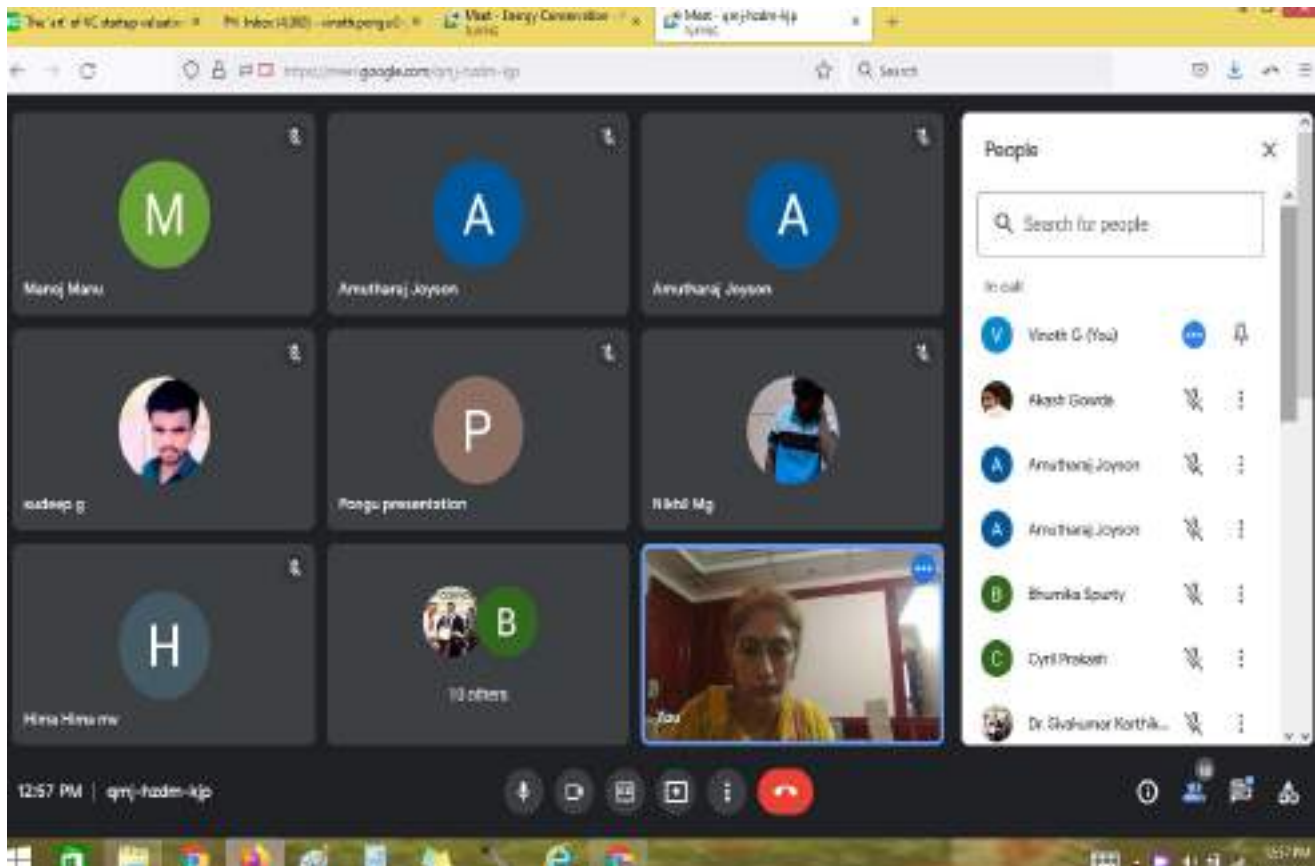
The art of VC startup valuation | Inbox (4,080) - vinoth.pongu@ | Meet - Energy Conservation | Meet - qmj-hzdm-kjp

https://meet.google.com/qmj-hzdm-kjp

Search

M
Manoj Manu

A
Amutharaj Joyson

A
Amutharaj Joyson

sudeep g

P
Pongu presentation

Nikhil Mg

H
Hima Hima mv

B
10 others

Jitu

People

Search for people

In call

Vinoth G (You)

Akash Gowda

Amutharaj Joyson

Amutharaj Joyson

Bhumika Spurty

Cyril Prakash

Dr. Sivakumar Karthik...

12:57 PM | qmj-hzdm-kjp

12:57 PM